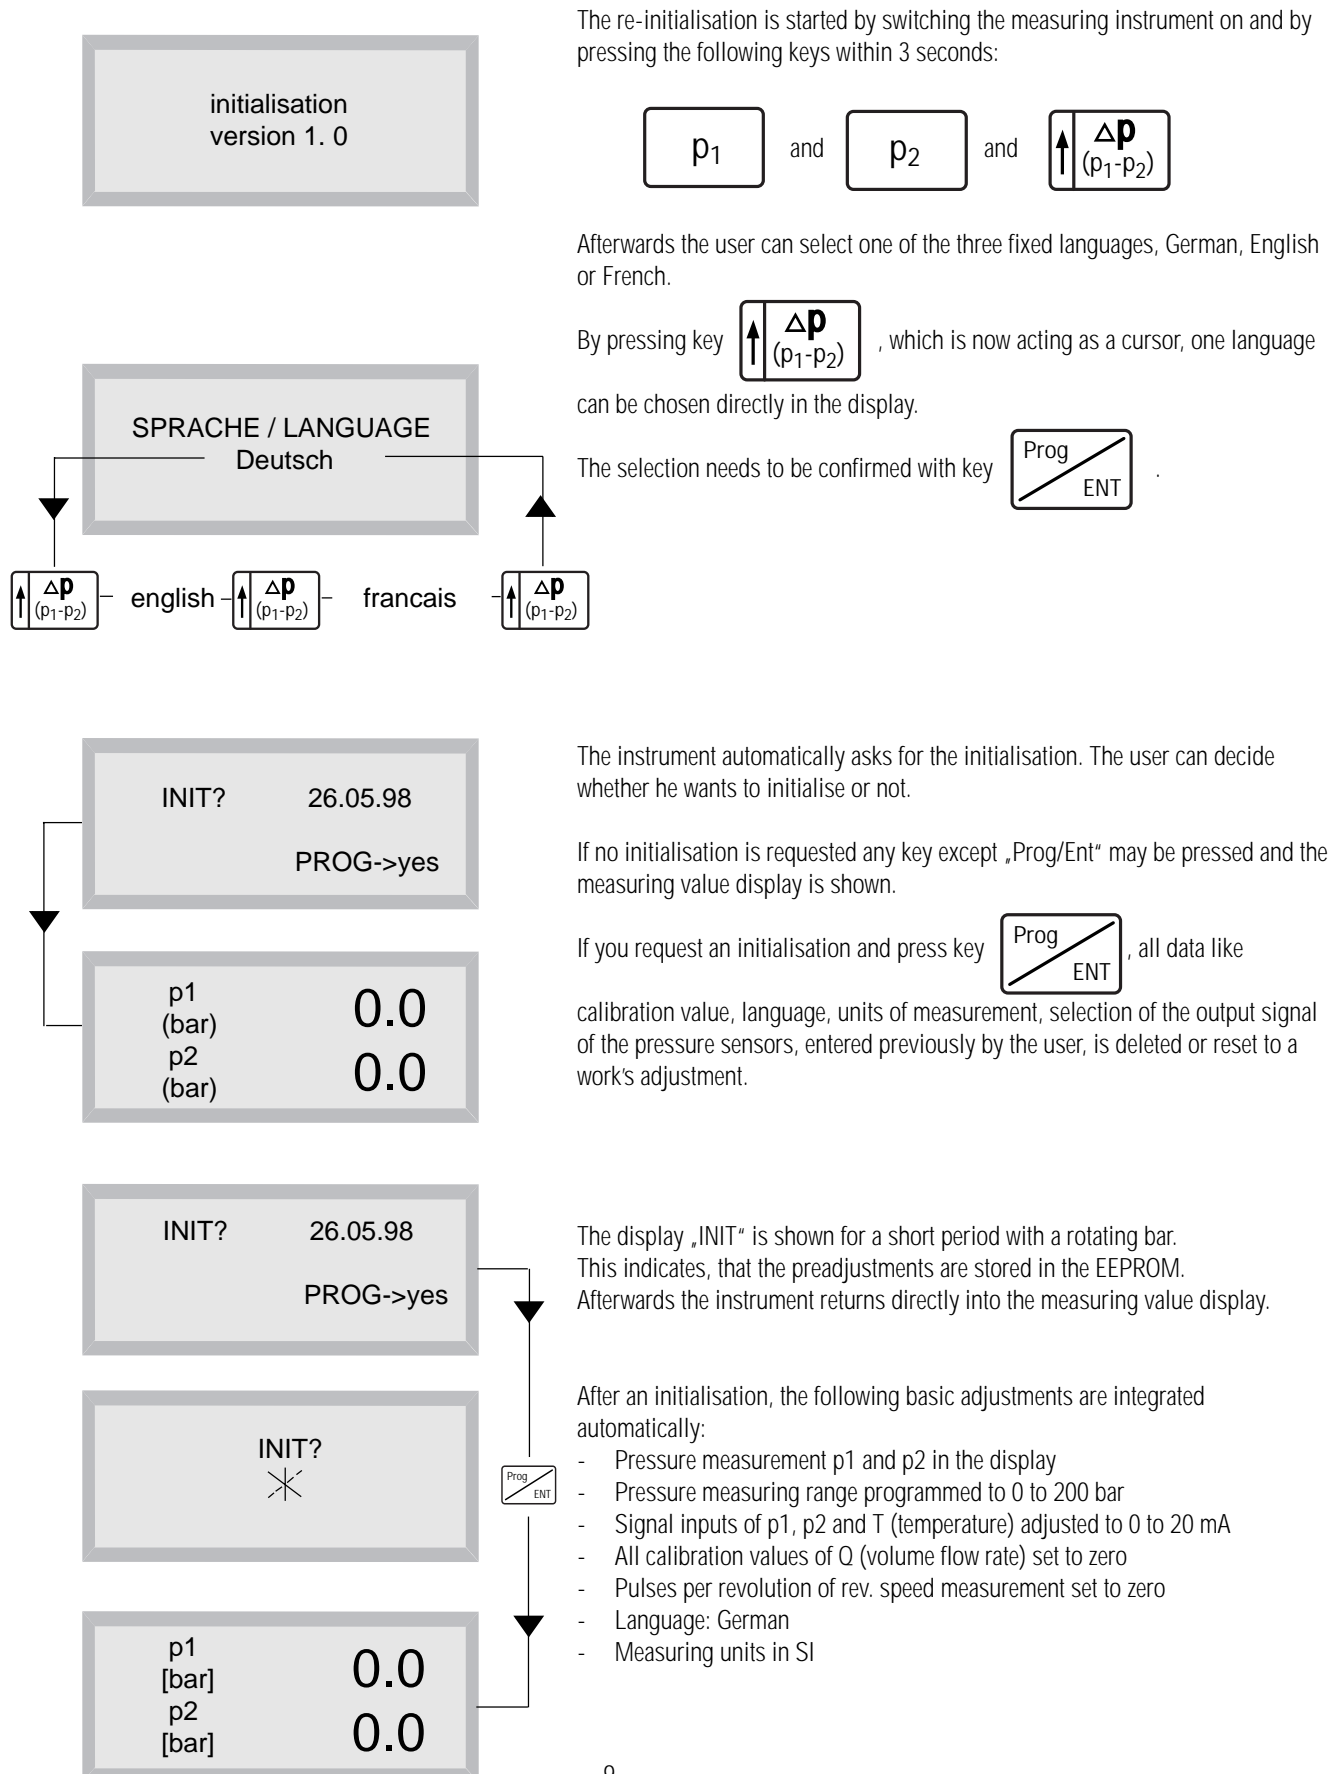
initialisation
version 1. 0

The re-initialisation is started by switching the measuring instrument on and by pressing the following keys within 3 seconds:

$p_1$ and $p_2$ and $\Delta p$ $(p_1-p_2)$

Afterwards the user can select one of the three fixed languages, German, English or French.

By pressing key $\Delta p$ $(p_1-p_2)$, which is now acting as a cursor, one language can be chosen directly in the display.

The selection needs to be confirmed with key Prog ENT.

SPRACHE / LANGUAGE
Deutsch

$\Delta p$ $(p_1-p_2)$ english $\Delta p$ $(p_1-p_2)$ francais $\Delta p$ $(p_1-p_2)$

INIT? 26.05.98
PROG->yes

p1 (bar) 0.0
p2 (bar) 0.0

The instrument automatically asks for the initialisation. The user can decide whether he wants to initialise or not.

If no initialisation is requested any key except „Prog/Ent" may be pressed and the measuring value display is shown.

If you request an initialisation and press key Prog ENT, all data like calibration value, language, units of measurement, selection of the output signal of the pressure sensors, entered previously by the user, is deleted or reset to a work's adjustment.

INIT? 26.05.98
PROG->yes

INIT?

Prog ENT

p1 [bar] 0.0
p2 [bar] 0.0

The display „INIT" is shown for a short period with a rotating bar.
This indicates, that the preadjustments are stored in the EEPROM.
Afterwards the instrument returns directly into the measuring value display.

After an initialisation, the following basic adjustments are integrated automatically:
- Pressure measurement p1 and p2 in the display
- Pressure measuring range programmed to 0 to 200 bar
- Signal inputs of p1, p2 and T (temperature) adjusted to 0 to 20 mA
- All calibration values of Q (volume flow rate) set to zero
- Pulses per revolution of rev. speed measurement set to zero
- Language: German
- Measuring units in SI

9